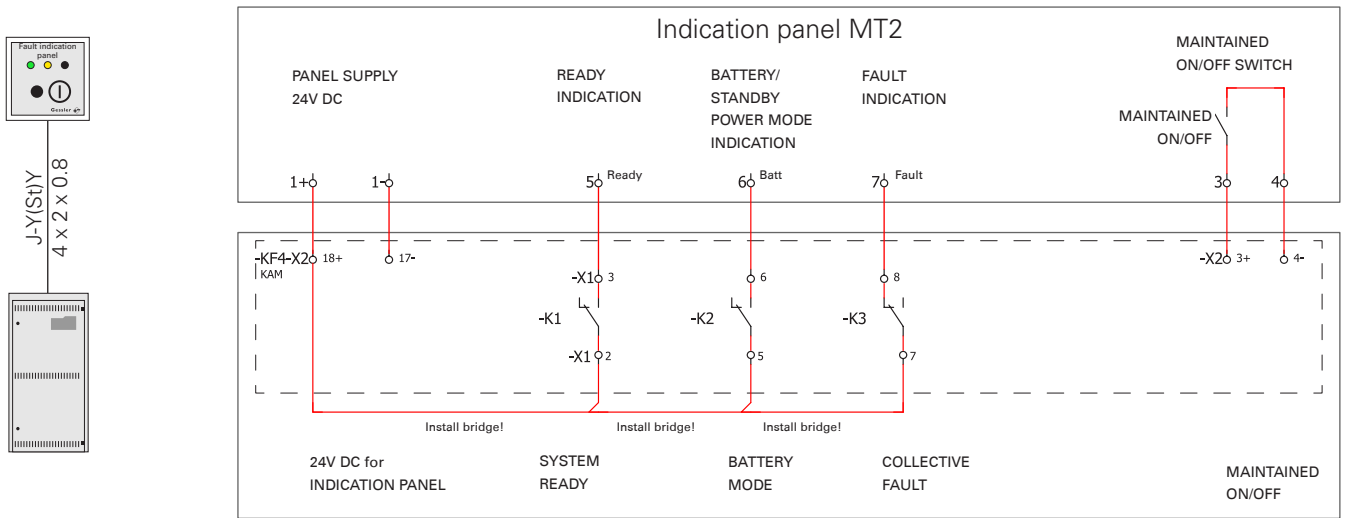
Fault indication panel

Gessler

J-Y(St)Y
4 x 2 x 0.8

Indication panel MT2

PANEL SUPPLY
24V DC

READY
INDICATION

BATTERY/
STANDBY
POWER MODE
INDICATION

FAULT
INDICATION

MAINTAINED
ON/OFF SWITCH

MAINTAINED
ON/OFF

1+

1-

5 Ready

6 Batt

7 Fault

3

4

-KF4-X2 18+
KAM

17-

-X1 3

6

8

-X2 3+

4-

-K1

-K2

-K3

-X1 2

5

7

Install bridge!

Install bridge!

Install bridge!

24V DC for
INDICATION PANEL

SYSTEM
READY

BATTERY
MODE

COLLECTIVE
FAULT

MAINTAINED
ON/OFF